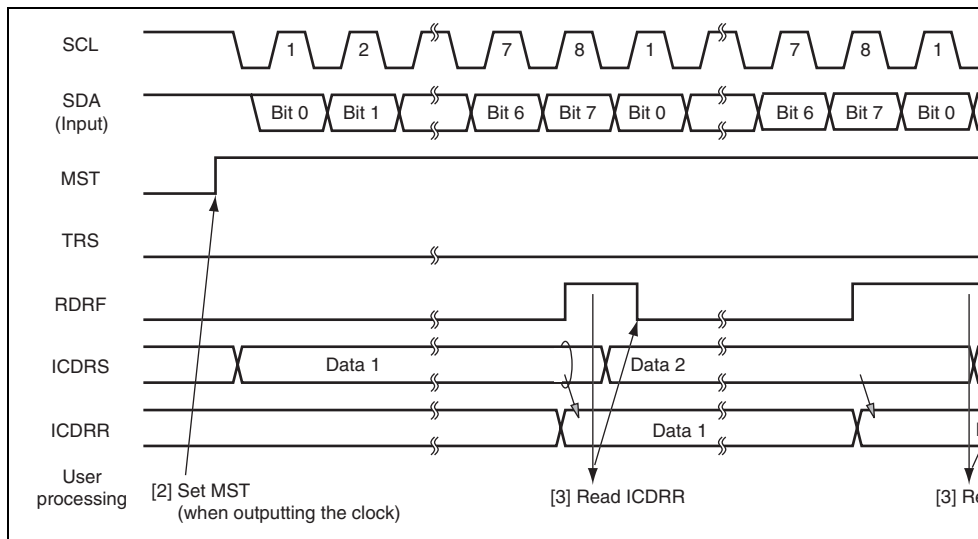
SCL
1
2
7
8
1
7
8
1

SDA (Input)
Bit 0
Bit 1
Bit 6
Bit 7
Bit 0
Bit 6
Bit 7
Bit 0

MST

TRS

RDRF

ICDRS
Data 1
Data 2

ICDRR
Data 1
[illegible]

User processing
[2] Set MST (when outputting the clock)
[3] Read ICDRR
[3] R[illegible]